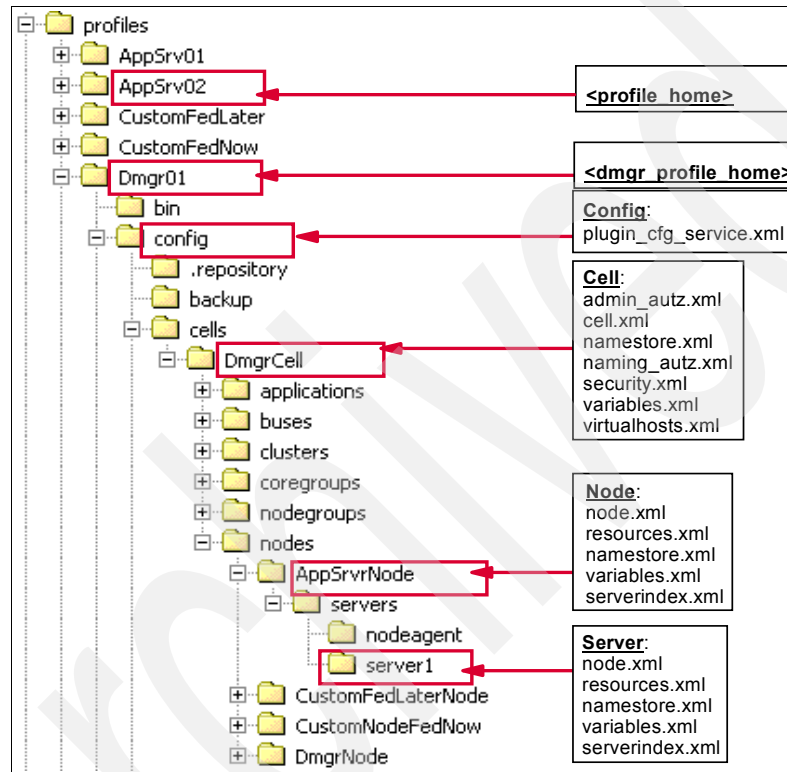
profiles
AppSrv01
AppSrv02
CustomFedLater
CustomFedNow
Dmgr01
bin
config
.repository
backup
cells
DmgrCell
applications
buses
clusters
coregroups
nodegroups
nodes
AppSrvrNode
servers
nodeagent
server1
CustomFedLaterNode
CustomNodeFedNow
DmgrNode

<profile_home>

<dmgr_profile_home>

Config:
plugin_cfg_service.xml

Cell:
admin_autz.xml
cell.xml
namestore.xml
naming_autz.xml
security.xml
variables.xml
virtualhosts.xml

Node:
node.xml
resources.xml
namestore.xml
variables.xml
serverindex.xml

Server:
node.xml
resources.xml
namestore.xml
variables.xml
serverindex.xml